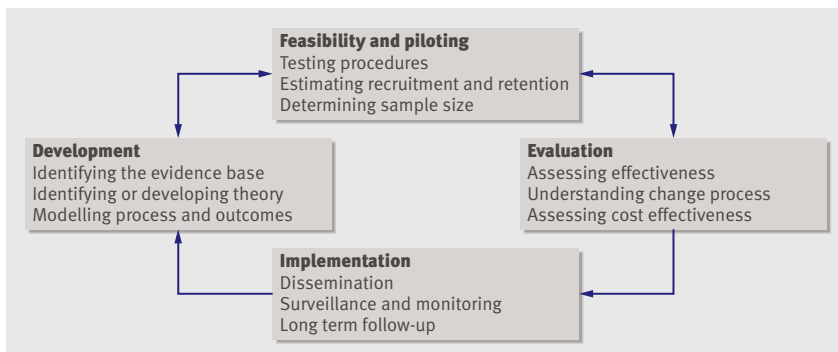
**Feasibility and piloting**
Testing procedures
Estimating recruitment and retention
Determining sample size

**Development**
Identifying the evidence base
Identifying or developing theory
Modelling process and outcomes

**Evaluation**
Assessing effectiveness
Understanding change process
Assessing cost effectiveness

**Implementation**
Dissemination
Surveillance and monitoring
Long term follow-up